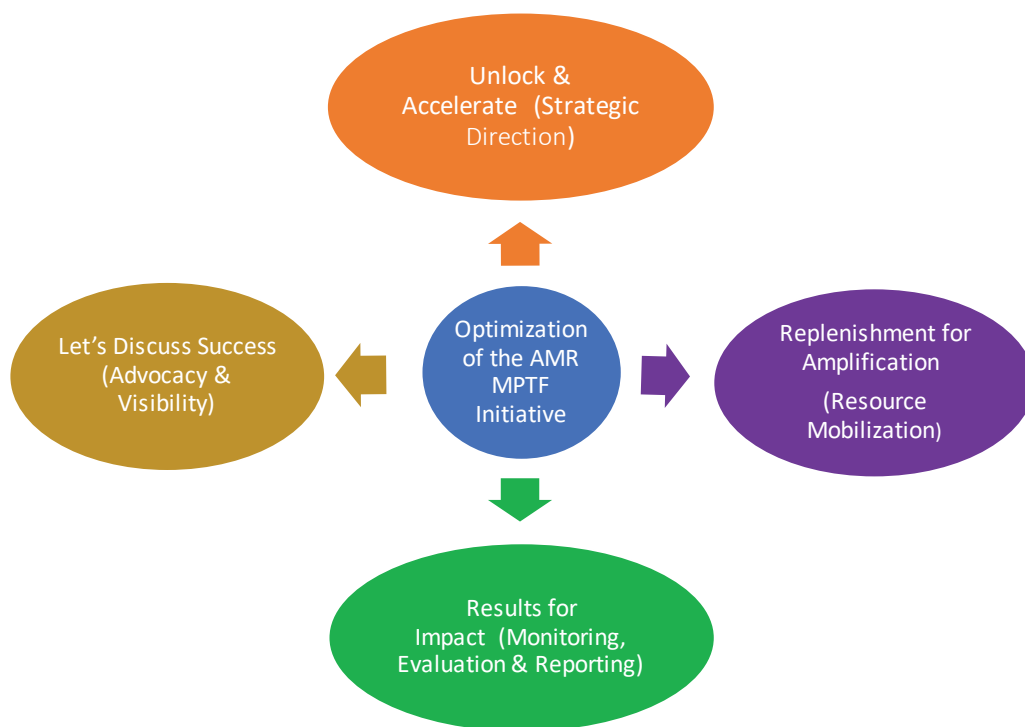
Unlock & Accelerate (Strategic Direction)

Let’s Discuss Success (Advocacy & Visibility)

Optimization of the AMR MPTF Initiative

Replenishment for Amplification

(Resource Mobilization)

Results for Impact (Monitoring, Evaluation & Reporting)